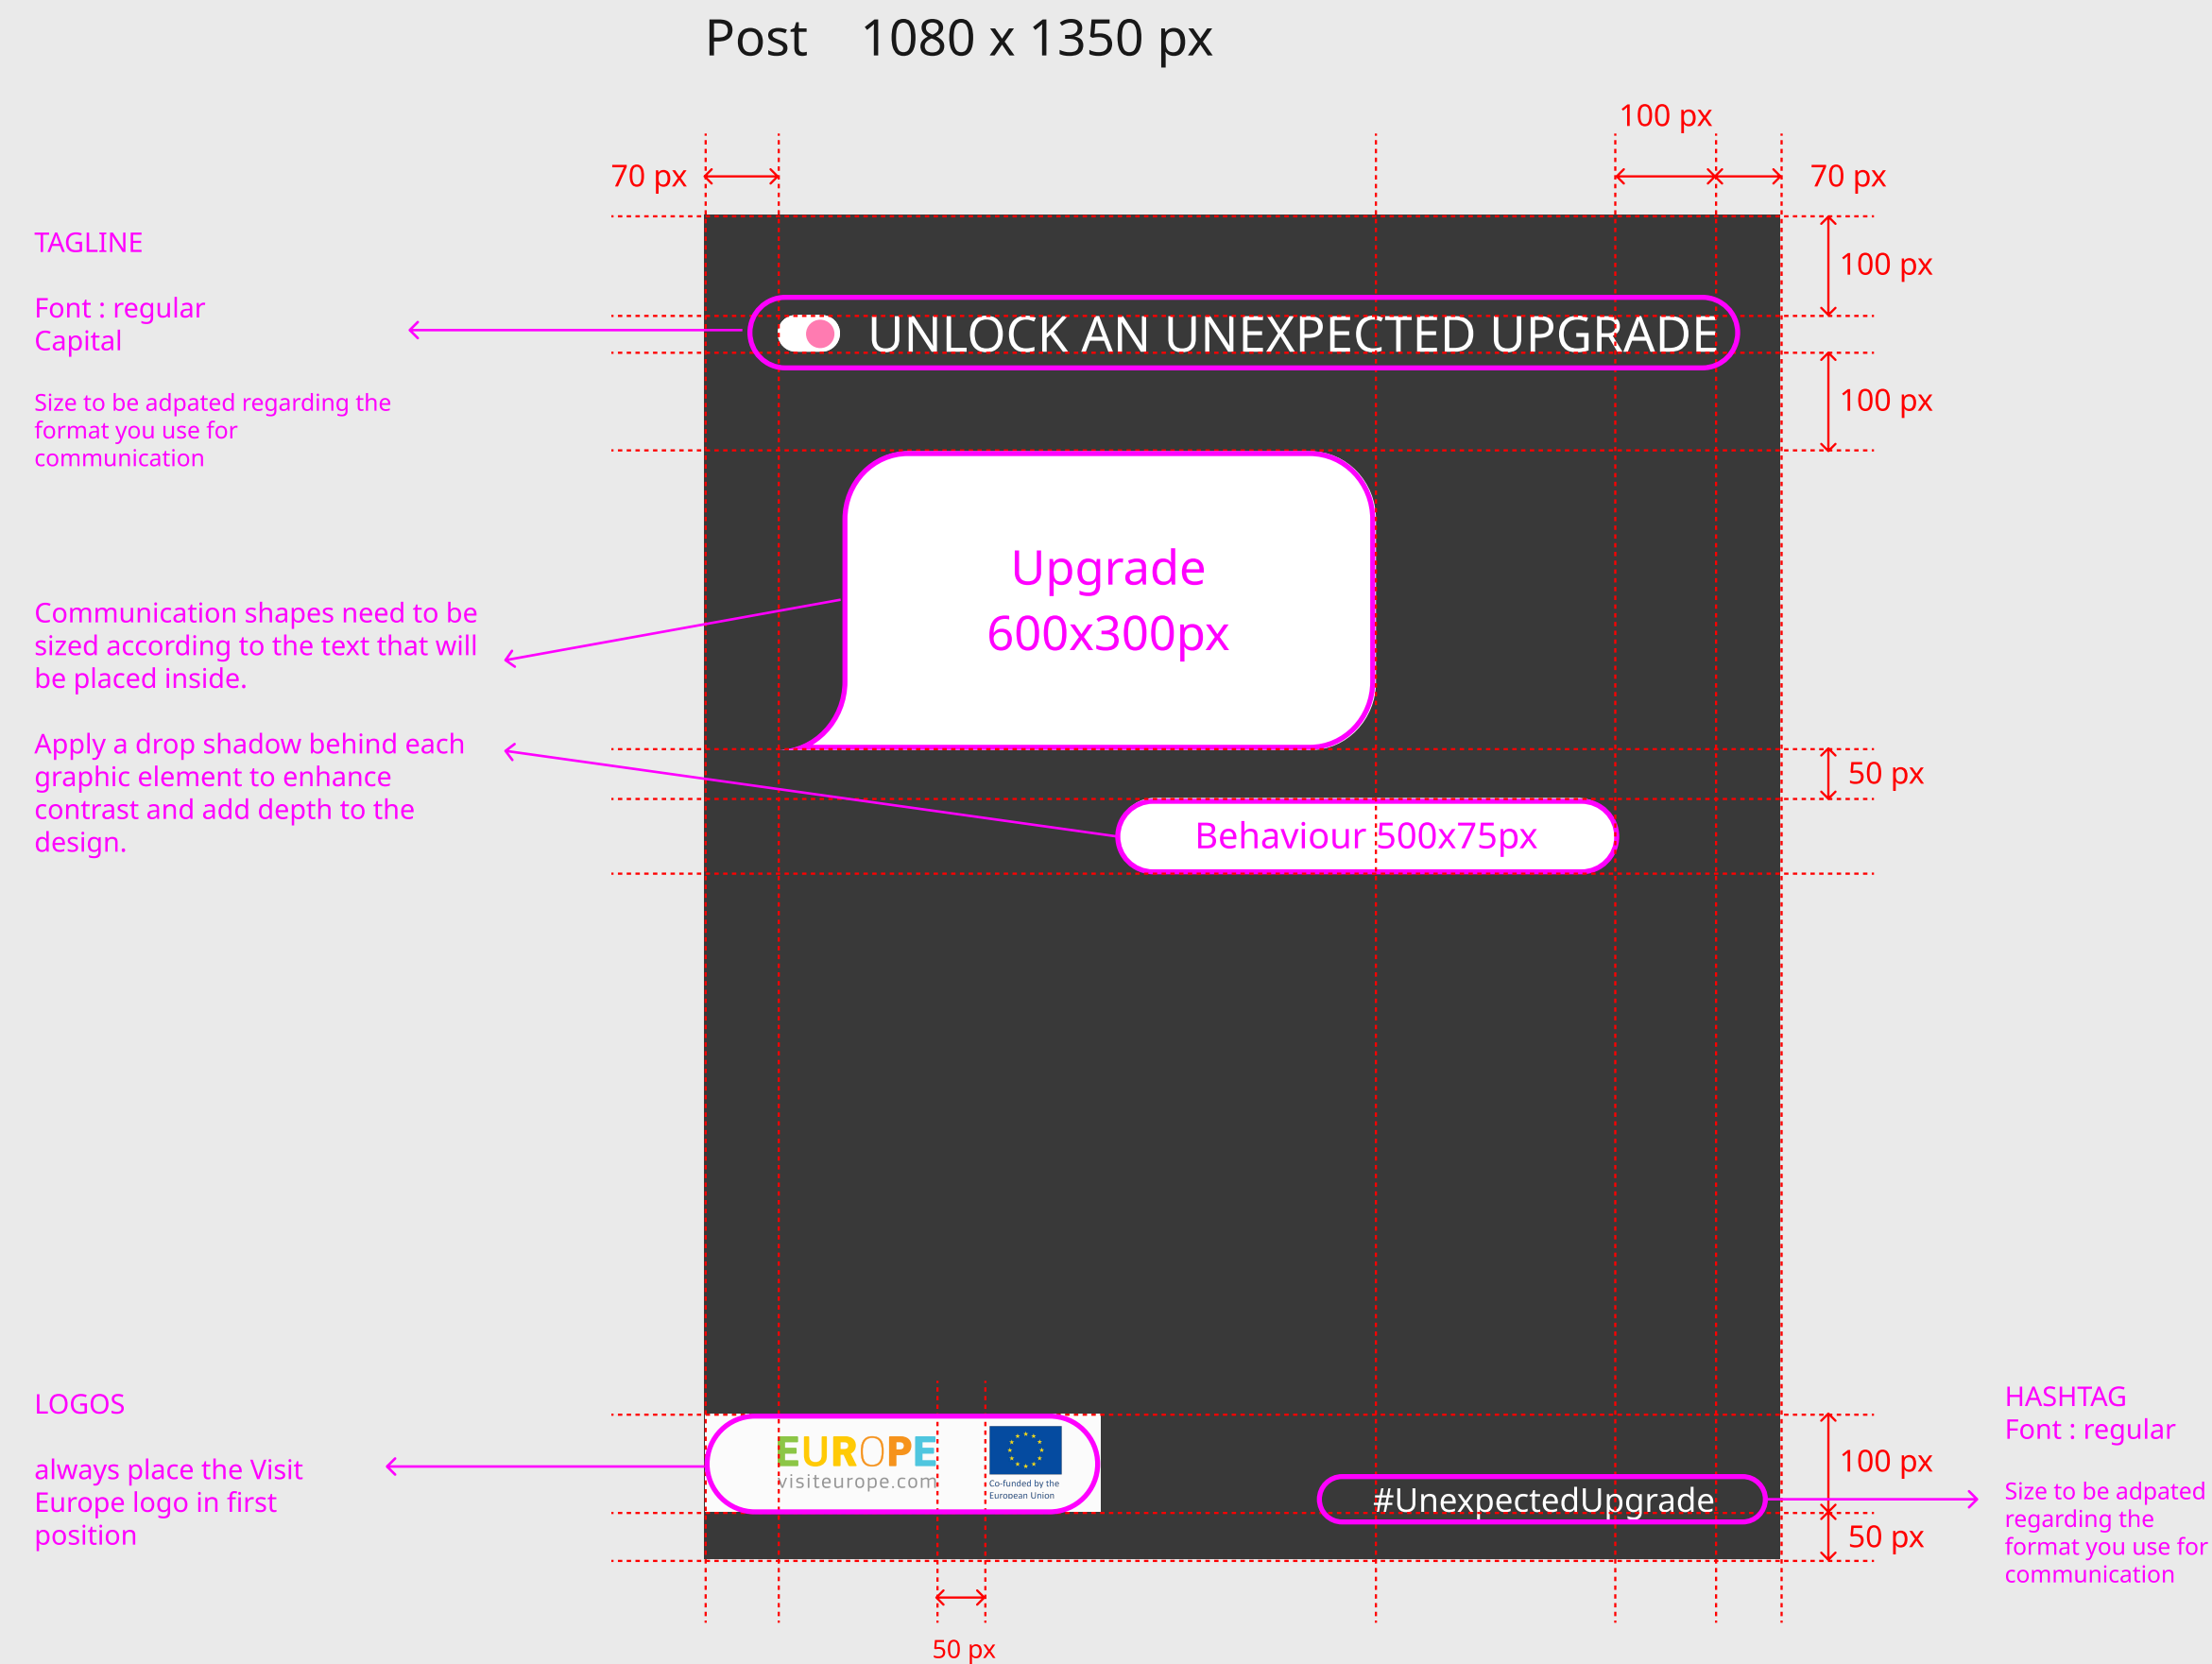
Post 1080 x 1350 px

100 px

70 px

70 px

TAGLINE

Font : regular
Capital

Size to be adpated regarding the format you use for communication

100 px

UNLOCK AN UNEXPECTED UPGRADE

100 px

Upgrade
600x300px

Communication shapes need to be sized according to the text that will be placed inside.

Apply a drop shadow behind each graphic element to enhance contrast and add depth to the design.

50 px

Behaviour 500x75px

LOGOS

always place the Visit Europe logo in first position

EUROPE
visiteurope.com

Co-funded by the European Union

HASHTAG
Font : regular

100 px

#UnexpectedUpgrade

Size to be adpated regarding the format you use for communication

50 px

50 px